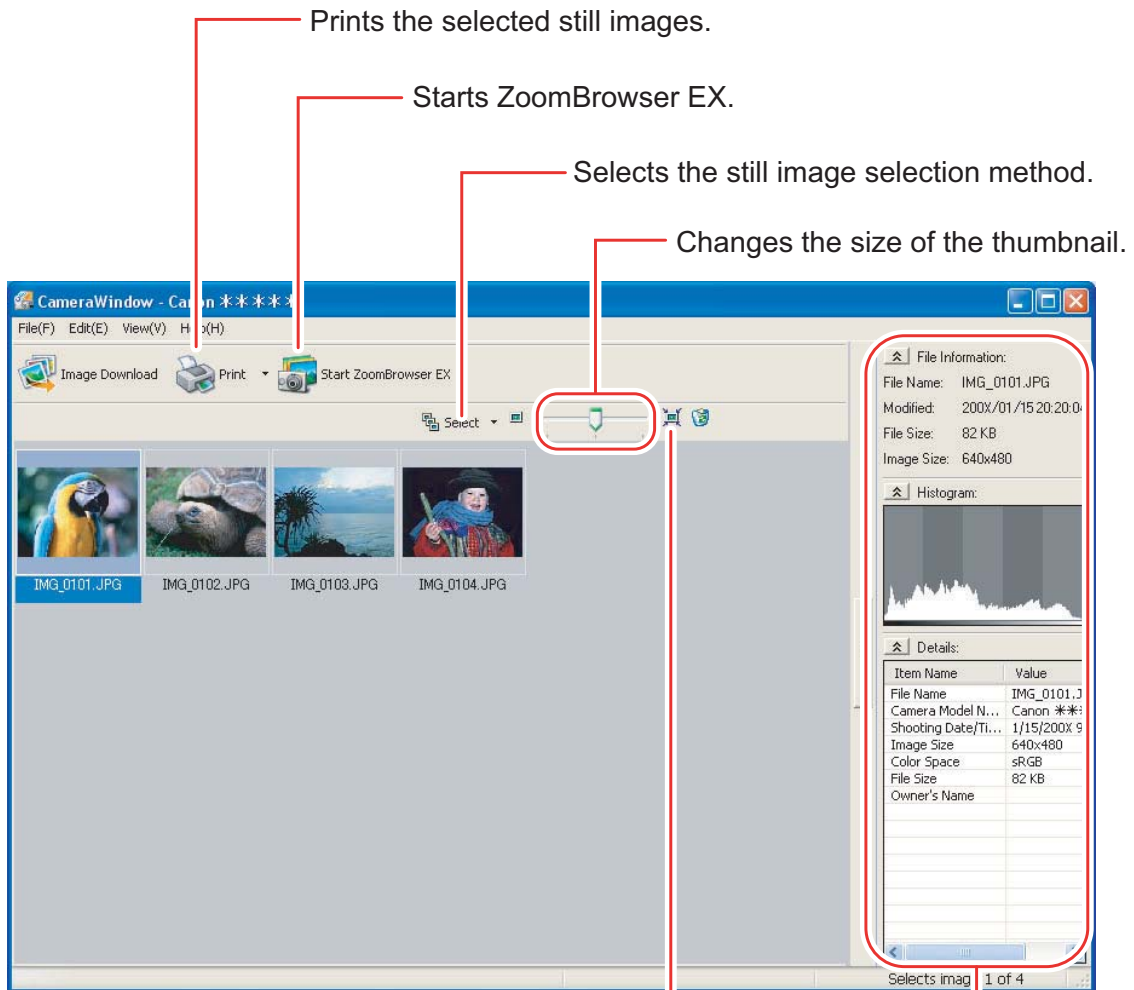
Prints the selected still images.

Starts ZoomBrowser EX.

Selects the still image selection method.

Changes the size of the thumbnail.

CameraWindow - Ca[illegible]n ✱✱✱✱✱

File(F) Edit(E) View(V) He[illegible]p(H)

Image Download Print Start ZoomBrowser EX

Select

IMG_0101.JPG IMG_0102.JPG IMG_0103.JPG IMG_0104.JPG

File Information:
File Name: IMG_0101.JPG
Modified: 200X/01/15 20:20:0
File Size: 82 KB
Image Size: 640x480

Histogram:

Details:

| Item Name | Value |
|---|---|
| File Name | IMG_0101.J |
| Camera Model N... | Canon ✱✱ |
| Shooting Date/Ti... | 1/15/200X 9 |
| Image Size | 640x480 |
| Color Space | sRGB |
| File Size | 82 KB |
| Owner's Name | |

Selects imag 1 of 4